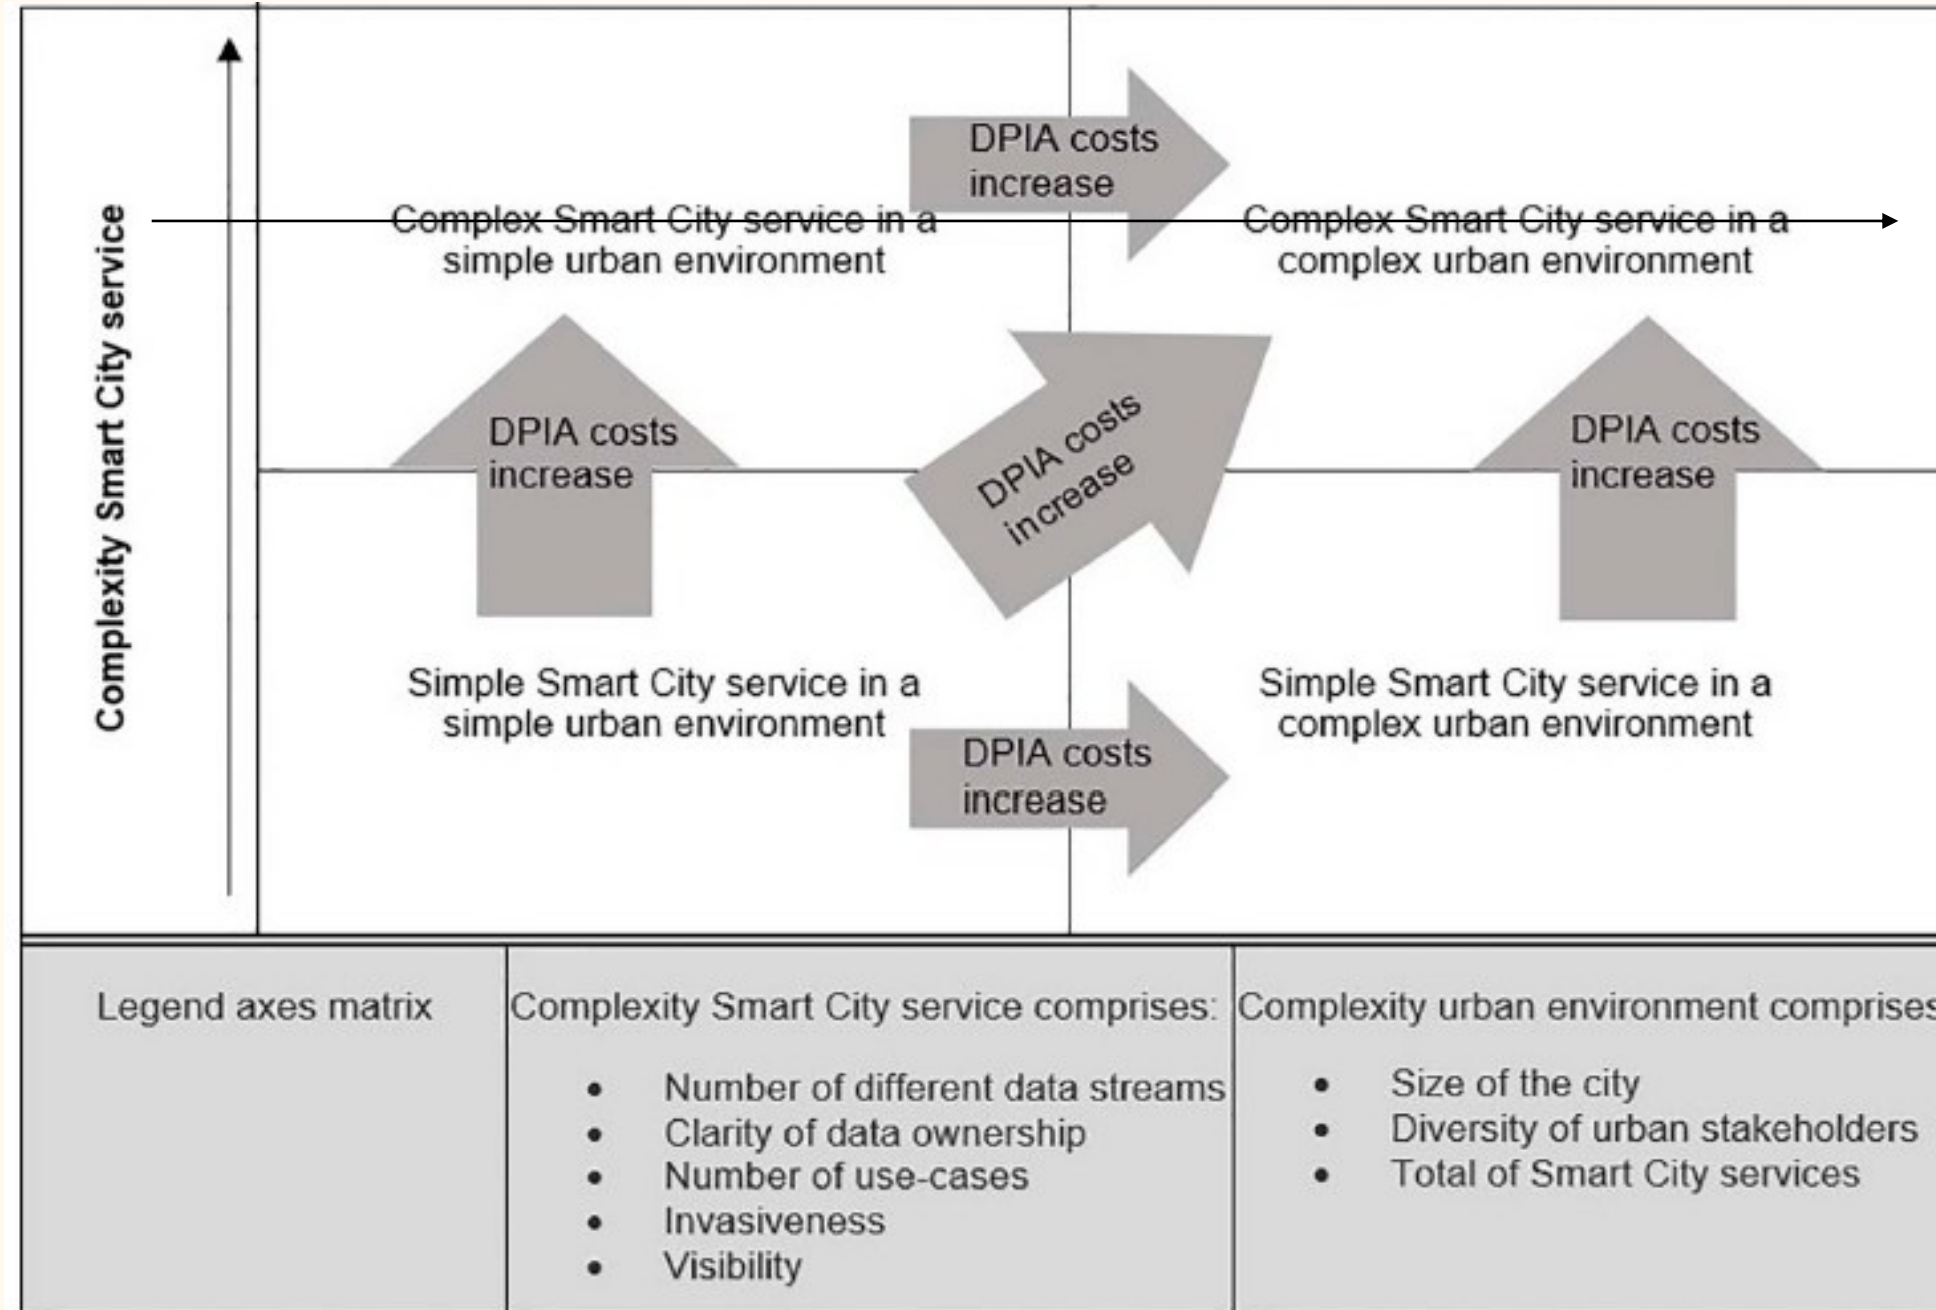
Complexity Smart City service

DPIA costs increase

Complex Smart City service in a simple urban environment

Complex Smart City service in a complex urban environment

DPIA costs increase

DPIA costs increase

DPIA costs increase

Simple Smart City service in a simple urban environment

DPIA costs increase

Simple Smart City service in a complex urban environment

| Legend axes matrix | Complexity Smart City service comprises: | Complexity urban environment comprises |
|---|---|---|
| | • Number of different data streams<br>• Clarity of data ownership<br>• Number of use-cases<br>• Invasiveness<br>• Visibility | • Size of the city<br>• Diversity of urban stakeholders<br>• Total of Smart City services |